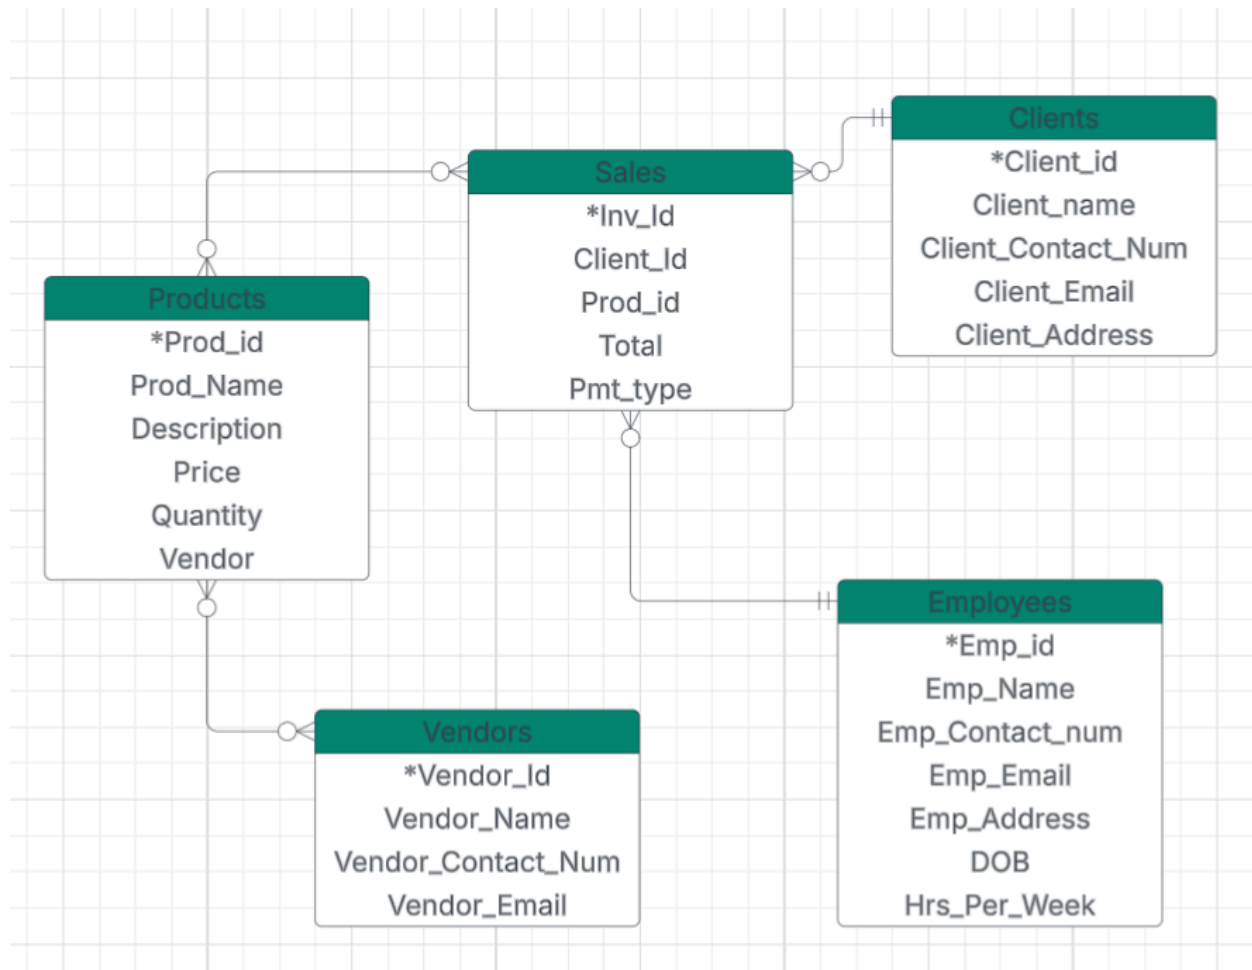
Clients
*Client_id
Client_name
Client_Contact_Num
Client_Email
Client_Address

Sales
*Inv_Id
Client_Id
Prod_id
Total
Pmt_type

Products
*Prod_id
Prod_Name
Description
Price
Quantity
Vendor

Employees
*Emp_id
Emp_Name
Emp_Contact_num
Emp_Email
Emp_Address
DOB
Hrs_Per_Week

Vendors
*Vendor_Id
Vendor_Name
Vendor_Contact_Num
Vendor_Email